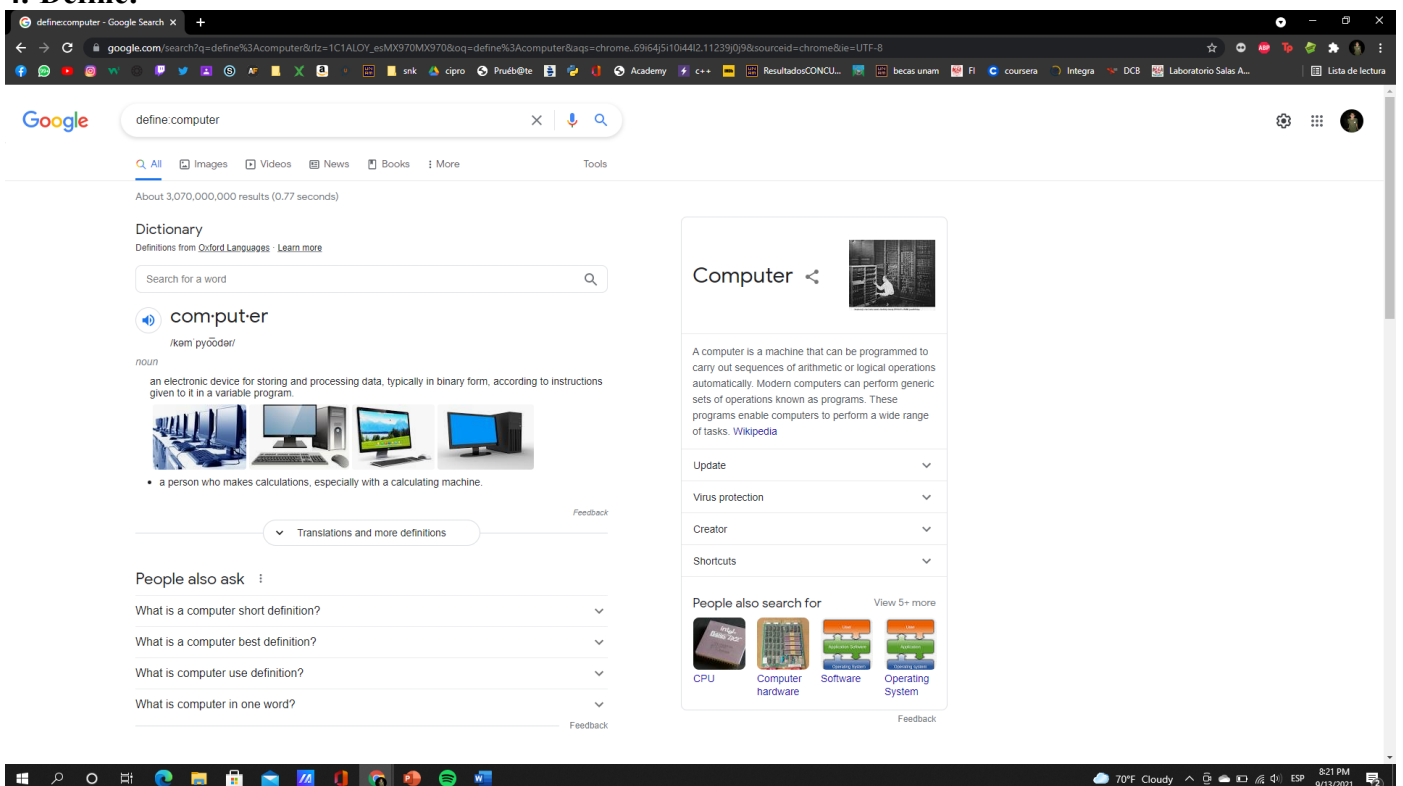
4. Define:

define:computer - Google Search ×

google.com/search?q=define%3Acomputer&rlz=1C1ALOY_esMX970MX970&oq=define%3Acomputer&aqs=chrome..69i64j5i10i44l2.11239j0j9&sourceid=chrome&ie=UTF-8

snk cipro Pruéb@te Academy c++ ResultadosCONCU... becas unam FI coursera Integra DCB Laboratorio Salas A... Lista de lectura

Google

define:computer

All Images Videos News Books More Tools

About 3,070,000,000 results (0.77 seconds)

Dictionary
Definitions from Oxford Languages · Learn more

Search for a word

com·put·er
/kəm pyo͞odər/
noun

an electronic device for storing and processing data, typically in binary form, according to instructions given to it in a variable program.

• a person who makes calculations, especially with a calculating machine.

Feedback

Translations and more definitions

People also ask

What is a computer short definition?

What is a computer best definition?

What is computer use definition?

What is computer in one word?

Feedback

Computer

A computer is a machine that can be programmed to carry out sequences of arithmetic or logical operations automatically. Modern computers can perform generic sets of operations known as programs. These programs enable computers to perform a wide range of tasks. Wikipedia

Update

Virus protection

Creator

Shortcuts

People also search for View 5+ more

CPU
Computer hardware
Software
Operating System

Feedback

70°F Cloudy ESP 8:21 PM 9/13/2021